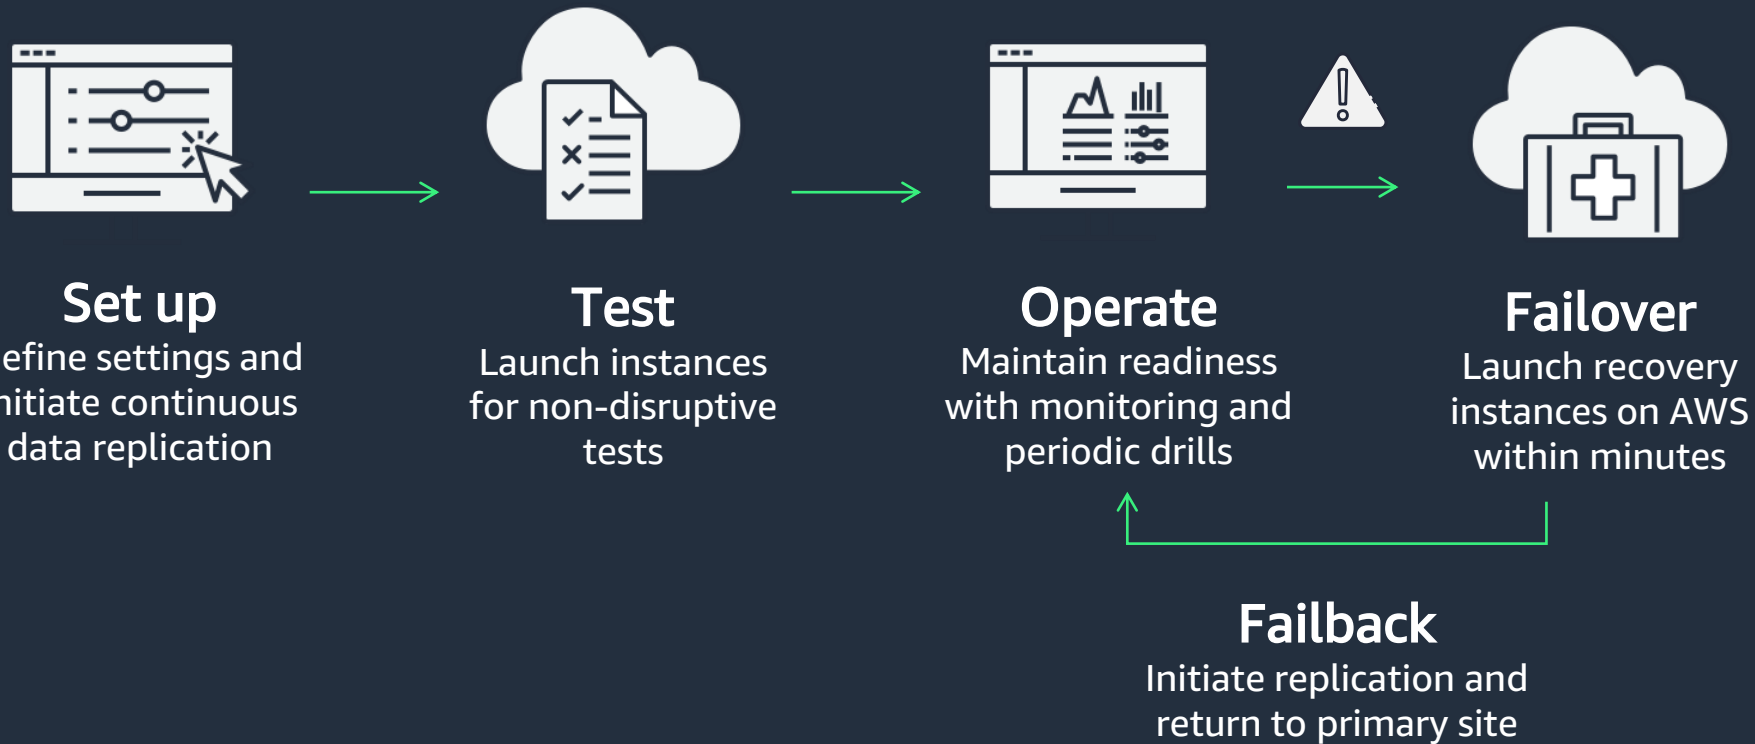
Set up
efine settings and nitiate continuous data replication

Test
Launch instances for non-disruptive tests

Operate
Maintain readiness with monitoring and periodic drills

Failover
Launch recovery instances on AWS within minutes

Failback
Initiate replication and return to primary site